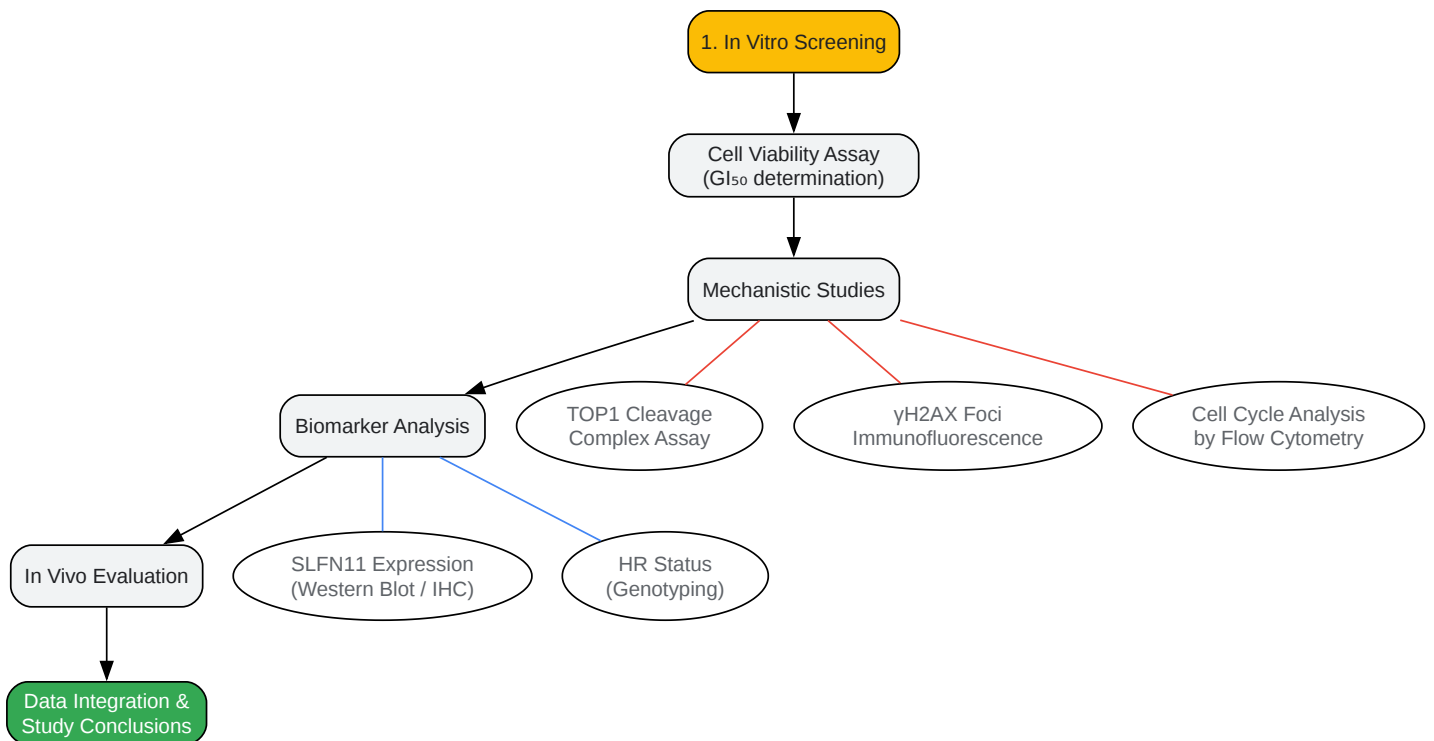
1. In Vitro Screening

Cell Viability Assay
(GI$_{50}$ determination)

Mechanistic Studies

Biomarker Analysis

TOP1 Cleavage
Complex Assay

γH2AX Foci
Immunofluorescence

Cell Cycle Analysis
by Flow Cytometry

In Vivo Evaluation

SLFN11 Expression
(Western Blot / IHC)

HR Status
(Genotyping)

Data Integration &
Study Conclusions